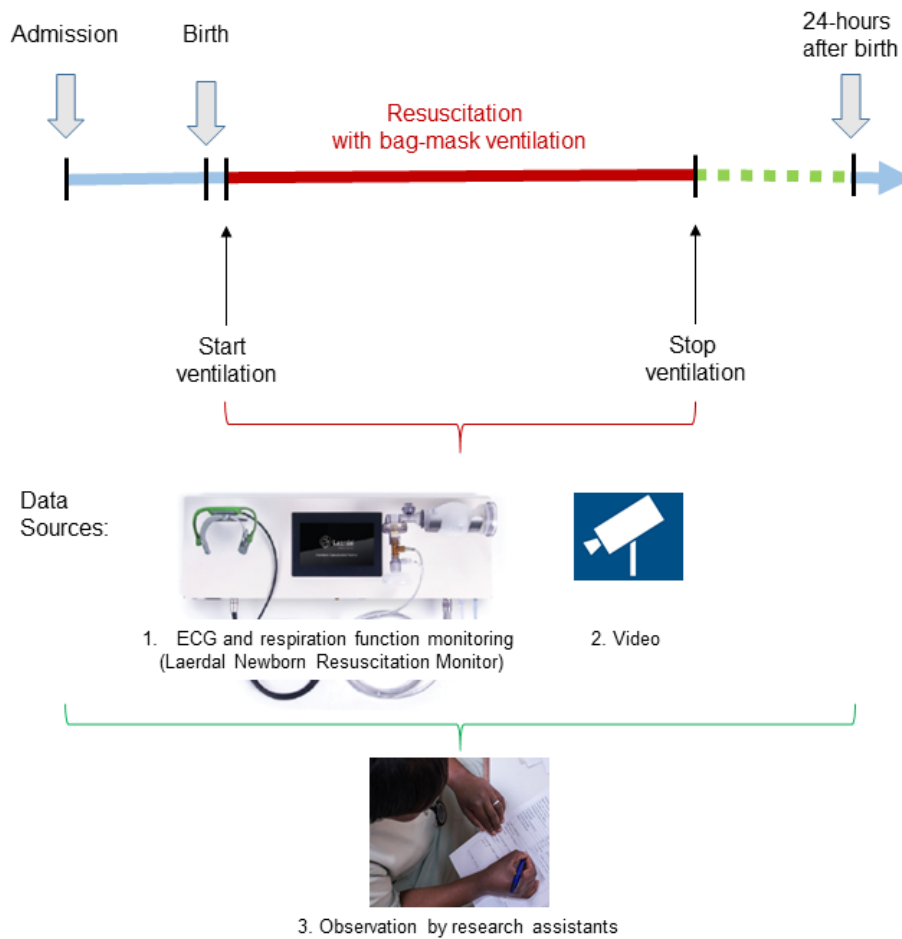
Admission

Birth

24-hours after birth

Resuscitation with bag-mask ventilation

Start ventilation

Stop ventilation

Data Sources:

1. ECG and respiration function monitoring (Laerdal Newborn Resuscitation Monitor)

2. Video

3. Observation by research assistants